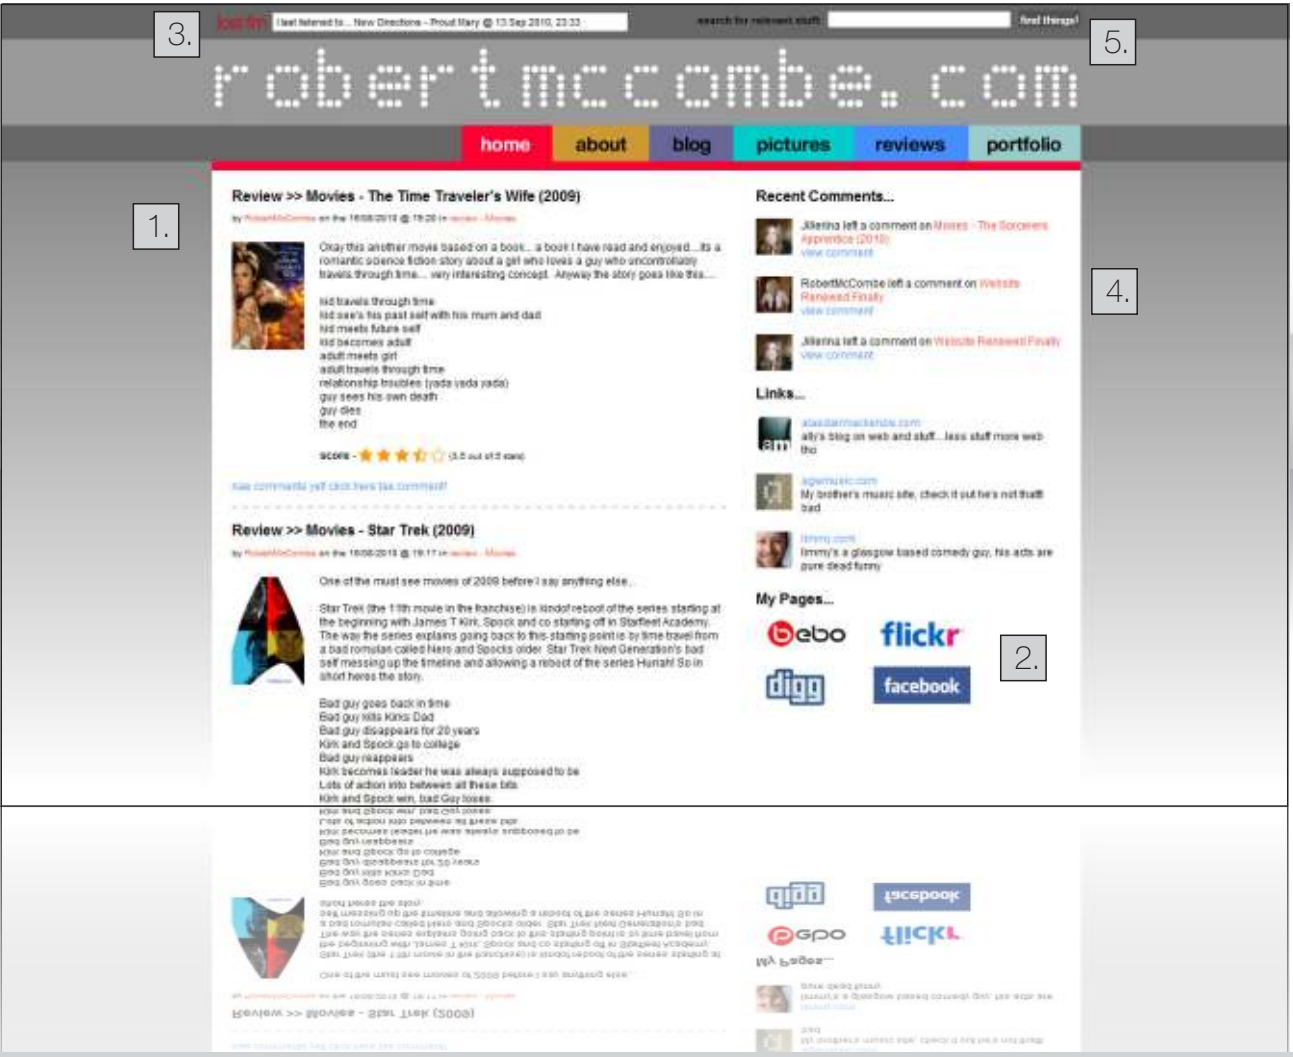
3. last.fm I last listened to... New Directions - Proud Mary @ 13 Sep 2010, 23:33 search for relevant stuff find things! 5.

robertmccombe.com

home about blog pictures reviews portfolio

1.

Review >> Movies - The Time Traveler's Wife (2009)

by RobertMcCombe on the 18/08/2010 @ 19:20 in review - Movies

Okay this another movie based on a book... a book I have read and enjoyed... its a romantic science fiction story about a girl who loves a guy who uncontrollably travels through time.... very interesting concept. Anyway the story goes like this....

kid travels through time
kid see's his past self with his mum and dad
kid meets future self
kid becomes adult
adult meets girl
adult travels through time
relationship troubles (yada yada yada)
guy sees his own death
guy dies
the end

score - (3.5 out of 5 stars)

nae comments yet click here tae comment!

Review >> Movies - Star Trek (2009)

by RobertMcCombe on the 18/08/2010 @ 19:17 in review - Movies

One of the must see movies of 2009 before I say anything else...

Star Trek (the 11th movie in the franchise) is kindof reboot of the series starting at the beginning with James T Kirk, Spock and co starting off in Starfleet Academy. The way the series explains going back to this starting point is by time travel from a bad romulan called Nero and Spocks older Star Trek Next Generation's bad self messing up the timeline and allowing a reboot of the series Hurrah! So in short heres the story.

Bad guy goes back in time
Bad guy kills Kirks Dad
Bad guy disappears for 20 years
Kirk and Spock go to college
Bad guy reappears
Kirk becomes leader he was always supposed to be
Lots of action into between all these bits
Kirk and Spock win, bad Guy loses

Recent Comments...

Jillerina left a comment on Movies - The Sorcerers Apprentice (2010)
view comment

RobertMcCombe left a comment on Website Renewed Finally
view comment

Jillerina left a comment on Website Renewed Finally
view comment

4.

Links...

alasdairmackenzie.com
ally's blog on web and stuff....less stuff more web tho

agwmusic.com
My brother's music site, check it out he's not that bad

timmy.com
timmy's a glasgow based comedy guy, his acts are pure dead funny

My Pages...

bebo flickr
digg facebook

2.